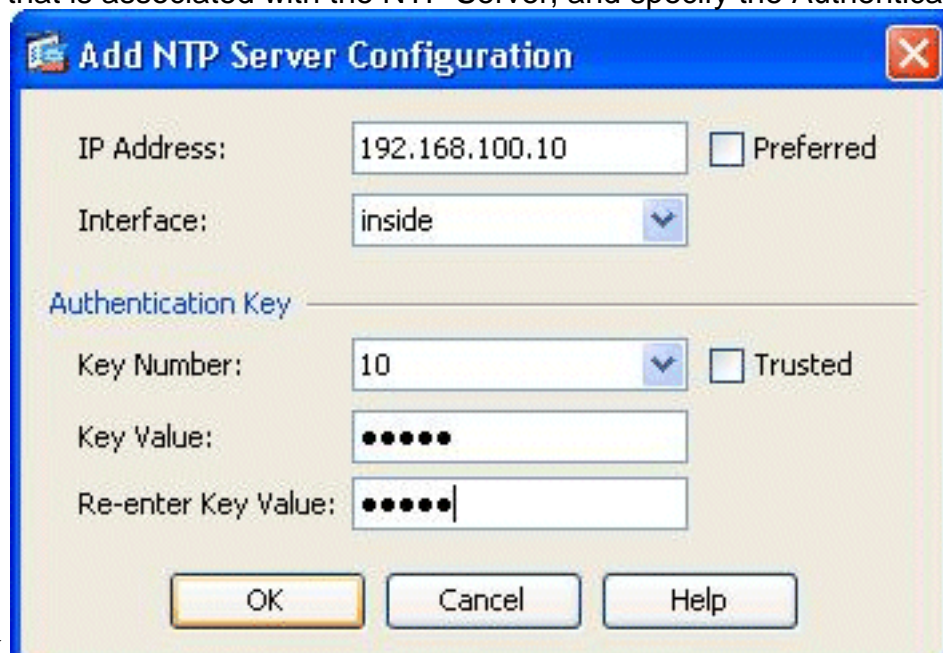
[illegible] that is associated with the NTP Server, and specify the Authentica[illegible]

Add NTP Server Configuration

IP Address: 192.168.100.10 Preferred

Interface: inside

Authentication Key

Key Number: 10 Trusted

Key Value: ●●●●●

Re-enter Key Value: ●●●●●

OK Cancel Help